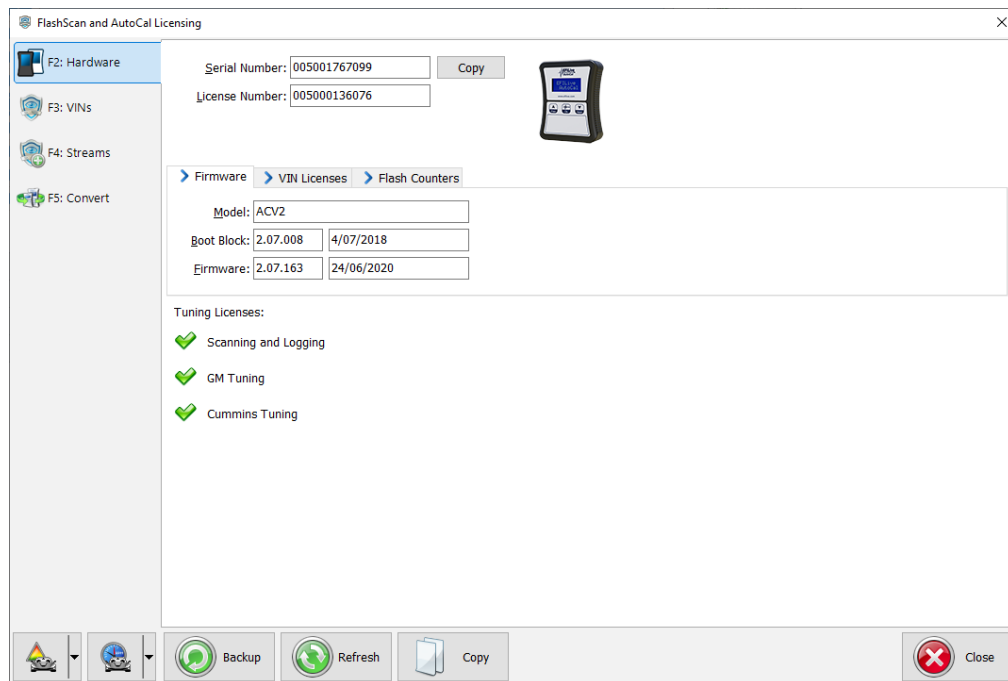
FlashScan and AutoCal Licensing

F2: Hardware

F3: VINs

F4: Streams

F5: Convert

Serial Number: 005001767099 Copy

License Number: 005000136076

Firmware | VIN Licenses | Flash Counters

Model: ACV2

Boot Block: 2.07.008 4/07/2018

Firmware: 2.07.163 24/06/2020

Tuning Licenses:

Scanning and Logging

GM Tuning

Cummins Tuning

Backup

Refresh

Copy

Close